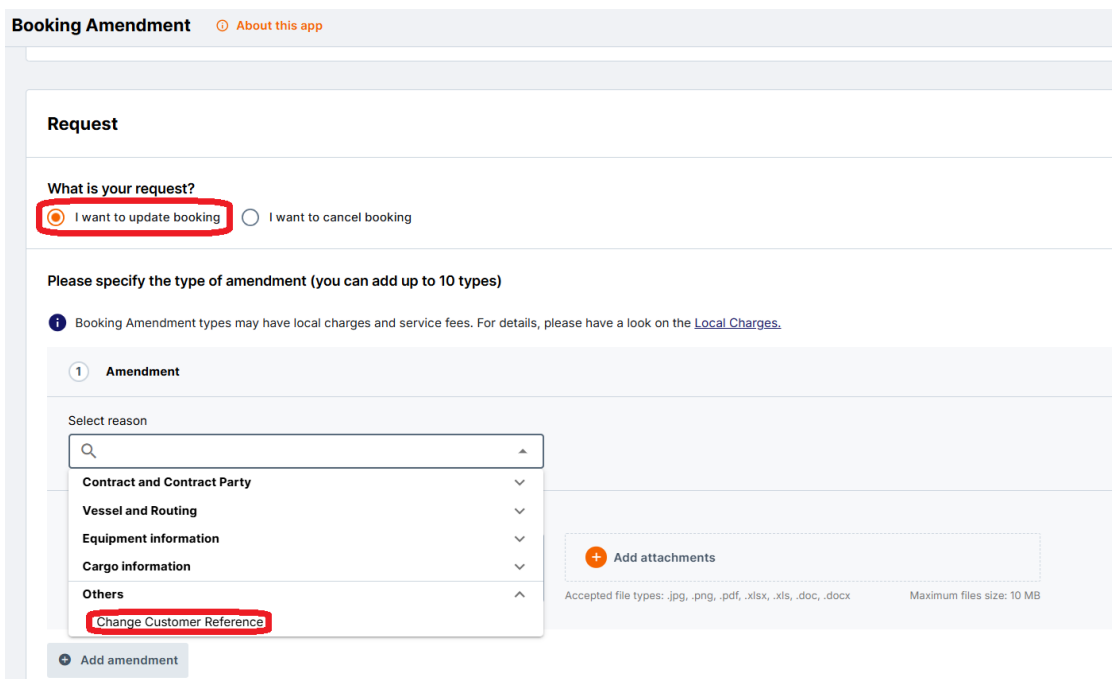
Booking Amendment About this app

Request

What is your request?

I want to update booking I want to cancel booking

Please specify the type of amendment (you can add up to 10 types)

Booking Amendment types may have local charges and service fees. For details, please have a look on the Local Charges.

1 Amendment

Select reason

Contract and Contract Party

Vessel and Routing

Equipment information

Cargo information

Others

Change Customer Reference

Add attachments

Accepted file types: .jpg, .png, .pdf, .xlsx, .xls, .doc, .docx

Maximum files size: 10 MB

Add amendment